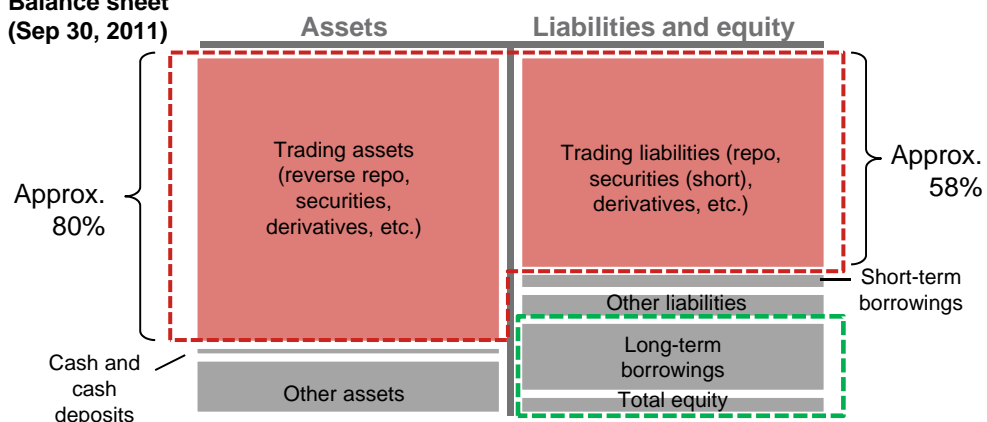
Balance sheet
(Sep 30, 2011)

Assets

Liabilities and equity

Approx. 80%

Trading assets (reverse repo, securities, derivatives, etc.)

Trading liabilities (repo, securities (short), derivatives, etc.)

Approx. 58%

Short-term borrowings

Other liabilities

Cash and cash deposits

Long-term borrowings

Other assets

Total equity